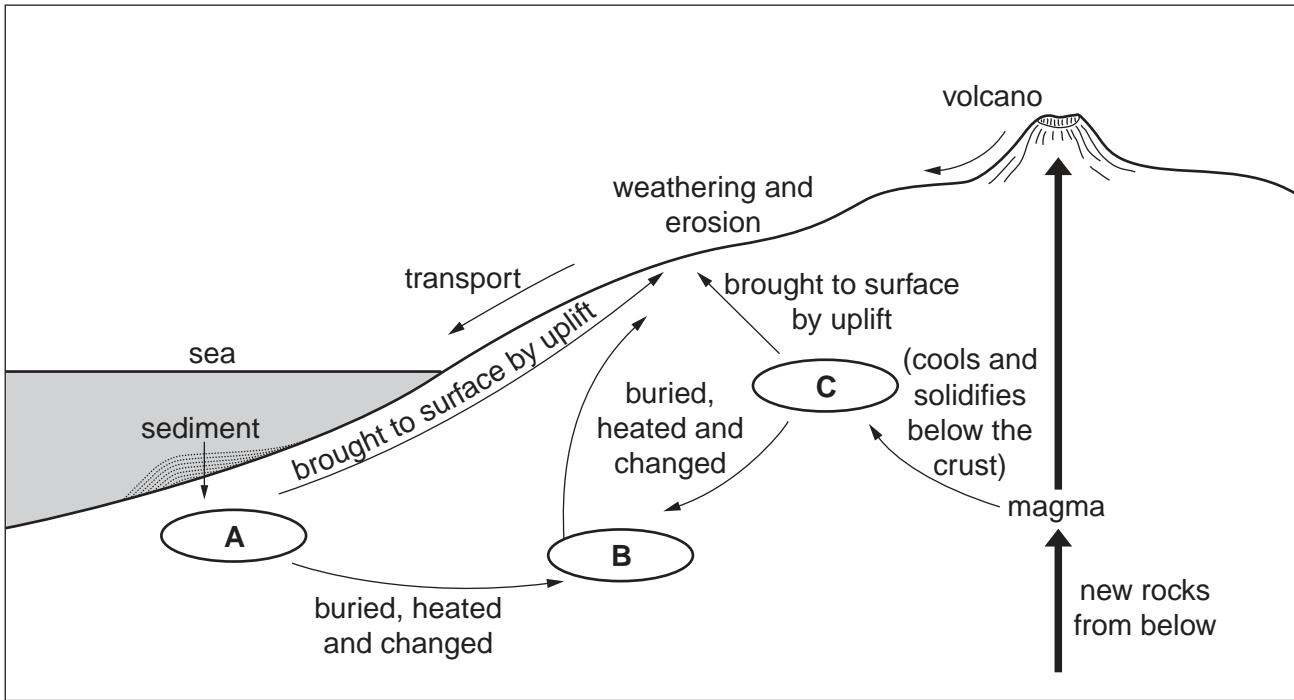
volcano

weathering and erosion

transport

brought to surface by uplift

brought to surface by uplift

sea

sediment

buried, heated and changed

C

(cools and solidifies below the crust)

A

B

magma

buried, heated and changed

new rocks from below